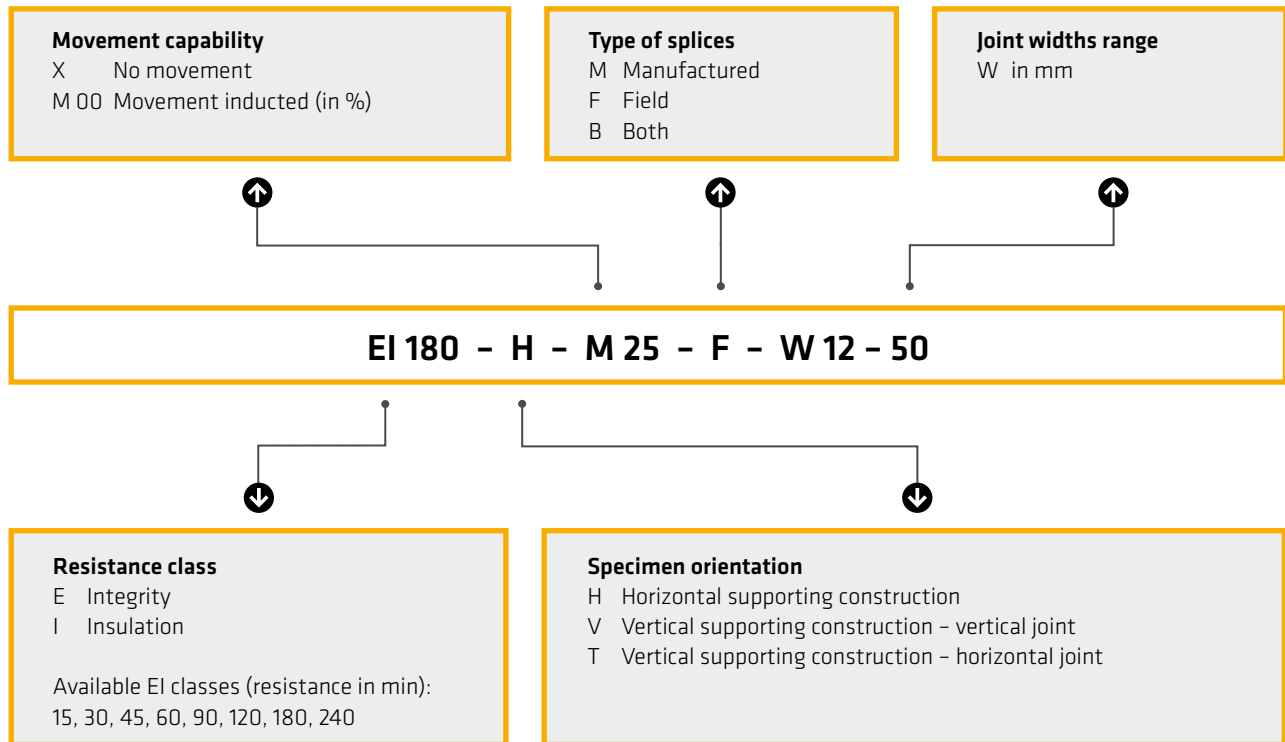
**Movement capability**
X No movement
M 00 Movement inducted (in %)

**Type of splices**
M Manufactured
F Field
B Both

**Joint widths range**
W in mm

EI 180 – H – M 25 – F – W 12 – 50

**Resistance class**
E Integrity
I Insulation

Available EI classes (resistance in min):
15, 30, 45, 60, 90, 120, 180, 240

**Specimen orientation**
H Horizontal supporting construction
V Vertical supporting construction – vertical joint
T Vertical supporting construction – horizontal joint